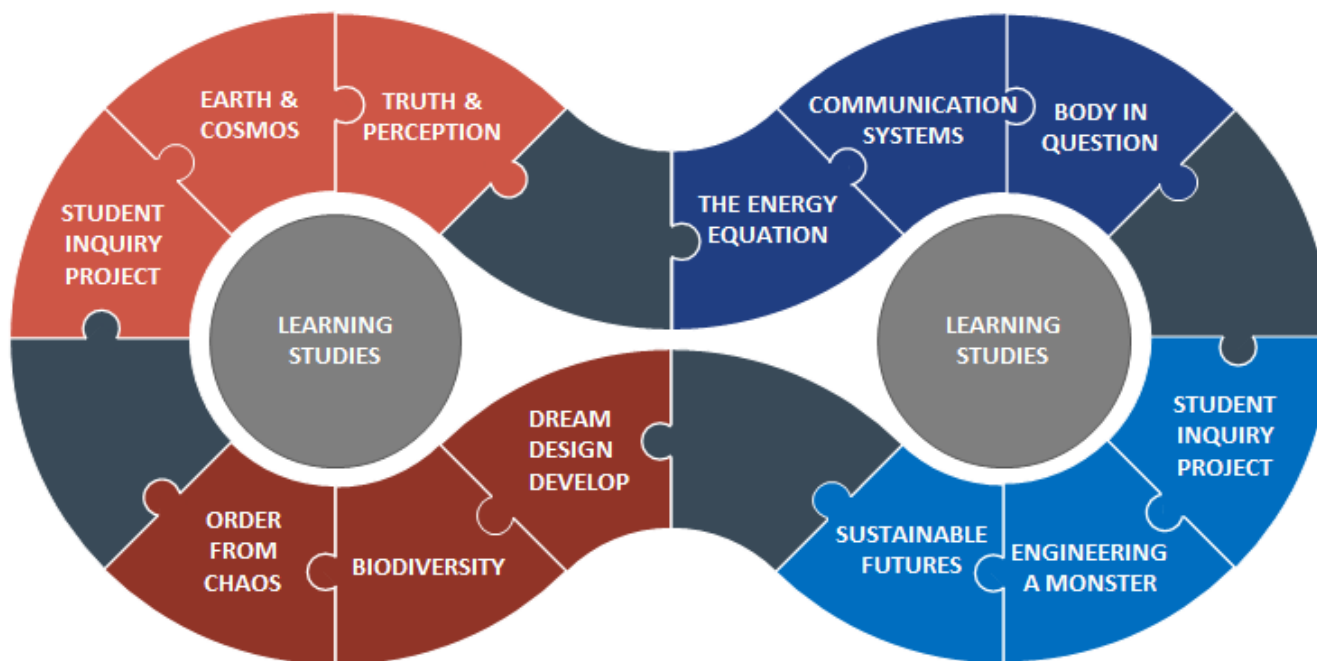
EARTH & COSMOS

TRUTH & PERCEPTION

STUDENT INQUIRY PROJECT

LEARNING STUDIES

ORDER FROM CHAOS

BIODIVERSITY

DREAM DESIGN DEVELOP

COMMUNICATION SYSTEMS

BODY IN QUESTION

THE ENERGY EQUATION

LEARNING STUDIES

STUDENT INQUIRY PROJECT

SUSTAINABLE FUTURES

ENGINEERING A MONSTER